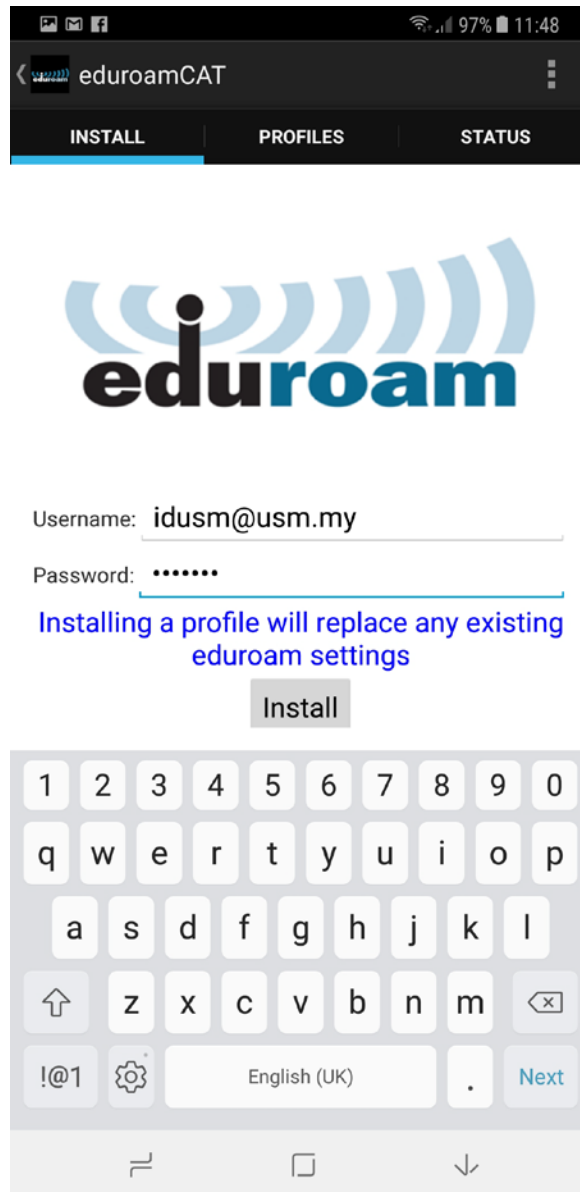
97% 11:48

eduroamCAT

INSTALL PROFILES STATUS

eduroam

Username: idusm@usm.my

Password: •••••••

Installing a profile will replace any existing eduroam settings

Install

1 2 3 4 5 6 7 8 9 0
q w e r t y u i o p
a s d f g h j k l
z x c v b n m
!@1 English (UK) . Next